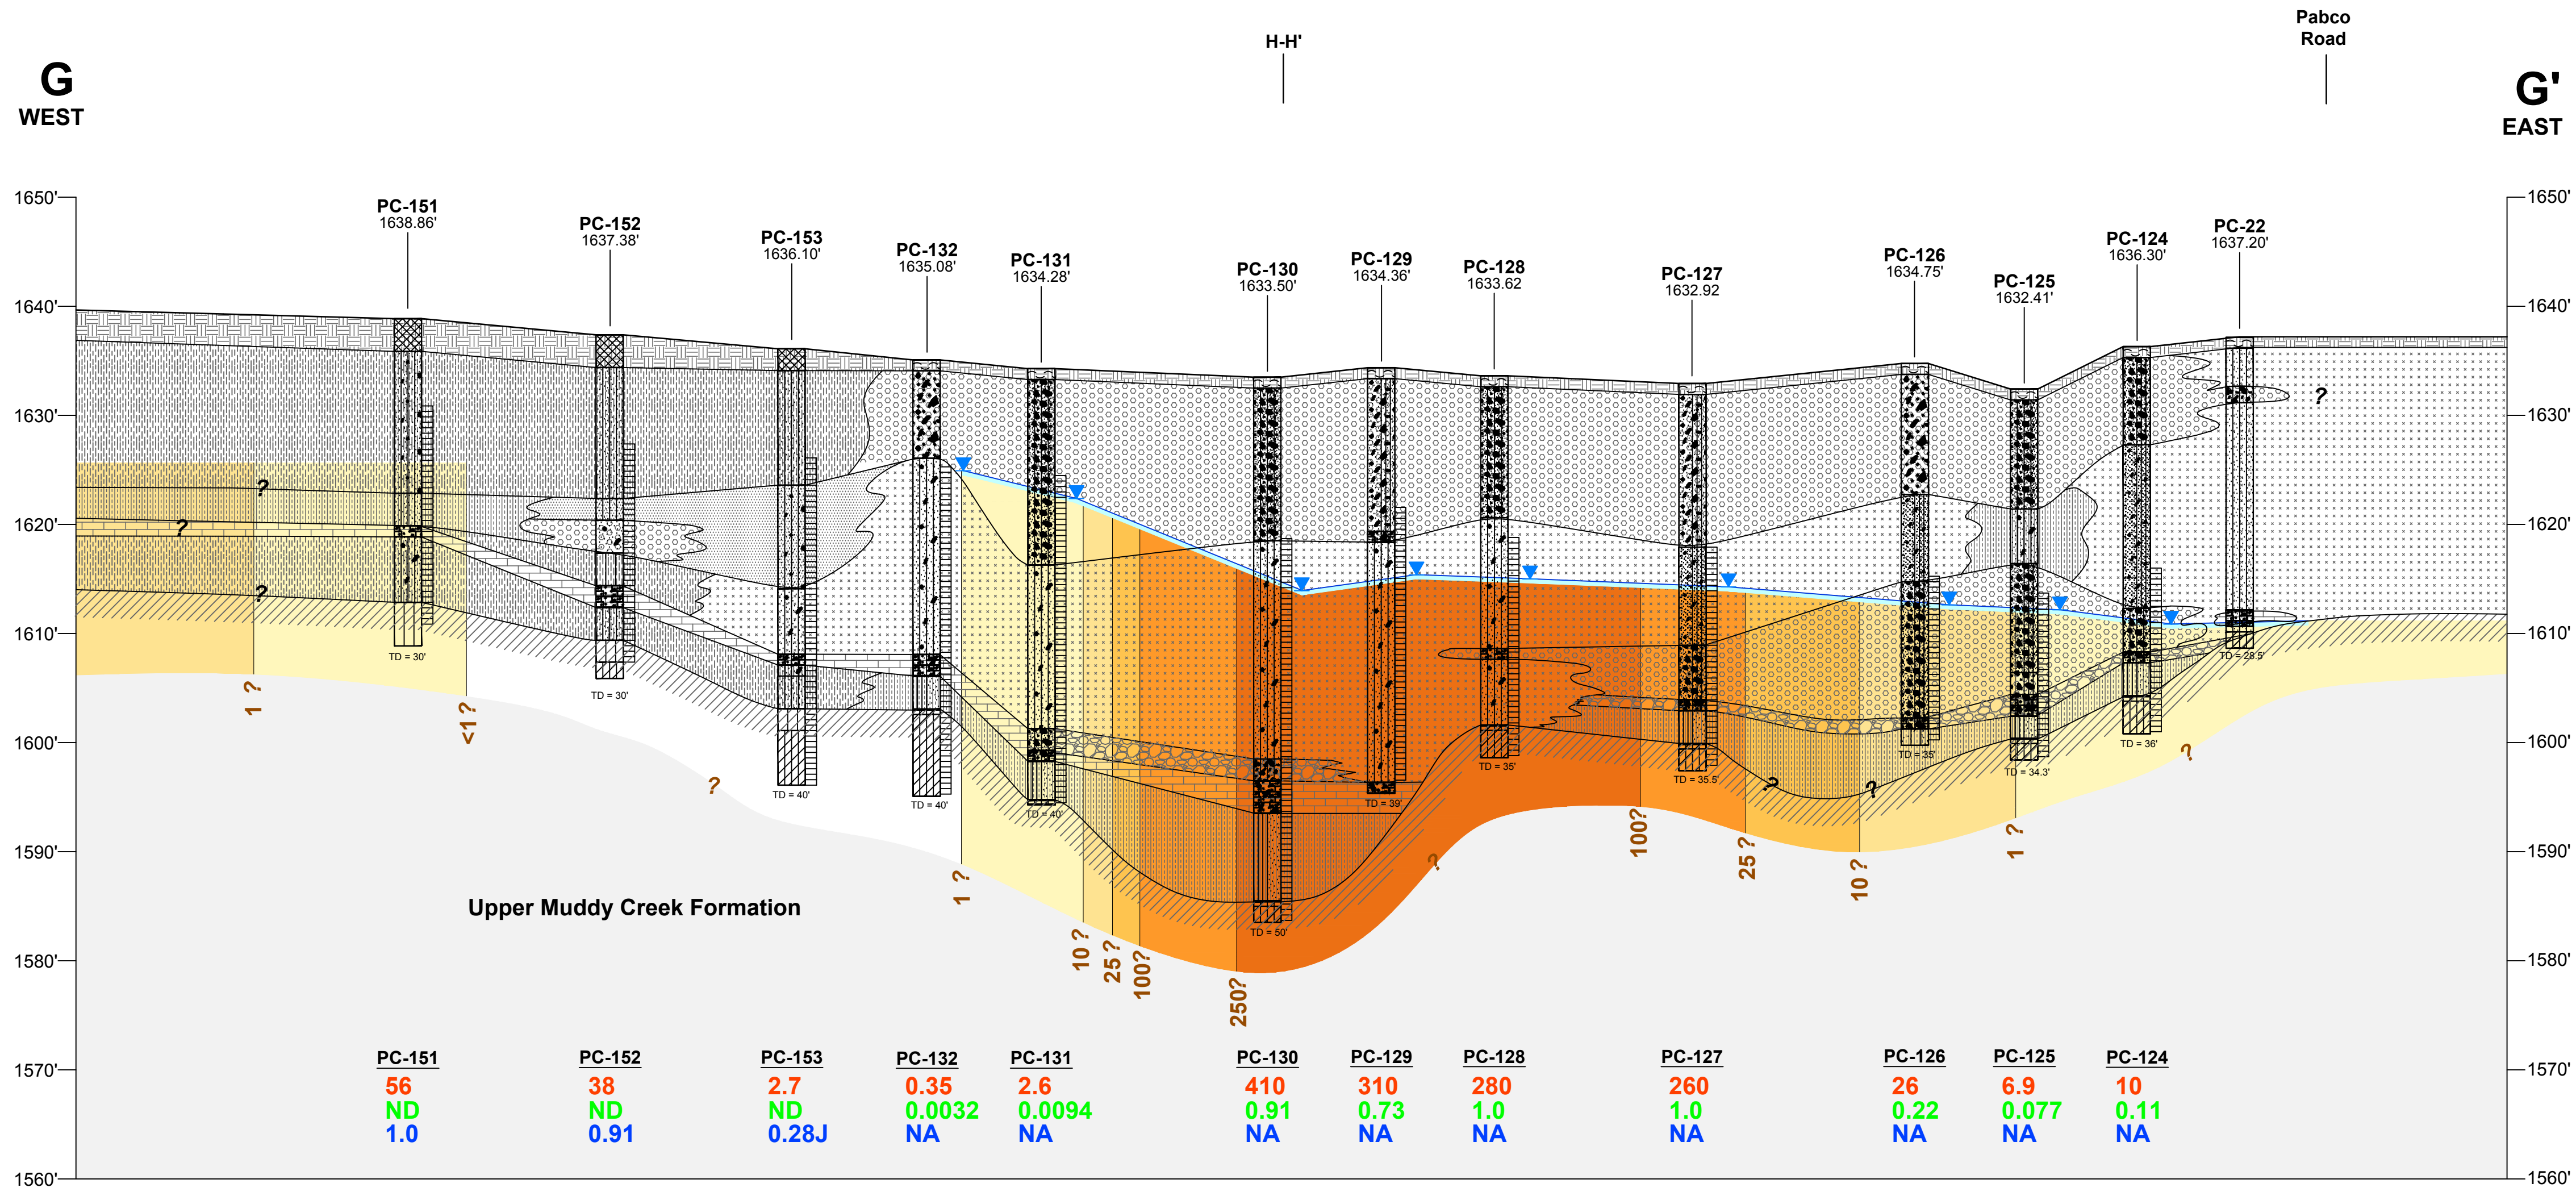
G
WEST

H-H'

Pabco Road

G'
EAST

1650'
1640'
1630'
1620'
1610'
1600'
1590'
1580'
1570'
1560'

1650'
1640'
1630'
1620'
1610'
1600'
1590'
1580'
1570'
1560'

PC-151
1638.86'

PC-152
1637.38'

PC-153
1636.10'

PC-132
1635.08'

PC-131
1634.28'

PC-130
1633.50'

PC-129
1634.36'

PC-128
1633.62

PC-127
1632.92

PC-126
1634.75'

PC-125
1632.41'

PC-124
1636.30'

PC-22
1637.20'

?
?
?
?
?
?
?

TD = 30'
TD = 30'
TD = 40'
TD = 40'
TD = 40'
TD = 50'
TD = 39'
TD = 35'
TD = 35.5'
TD = 35'
TD = 34.3'
TD = 36'
TD = 28.5'

1 ?
<1 ?
?
1 ?
10 ?
25 ?
100?
250?
?
100?
25 ?
10 ?
1 ?
?

Upper Muddy Creek Formation

| PC-151 | PC-152 | PC-153 | PC-132 | PC-131 | PC-130 | PC-129 | PC-128 | PC-127 | PC-126 | PC-125 | PC-124 |
|---|---|---|---|---|---|---|---|---|---|---|---|
| 56 | 38 | 2.7 | 0.35 | 2.6 | 410 | 310 | 280 | 260 | 26 | 6.9 | 10 |
| ND | ND | ND | 0.0032 | 0.0094 | 0.91 | 0.73 | 1.0 | 1.0 | 0.22 | 0.077 | 0.11 |
| 1.0 | 0.91 | 0.28J | NA | NA | NA | NA | NA | NA | NA | NA | NA |